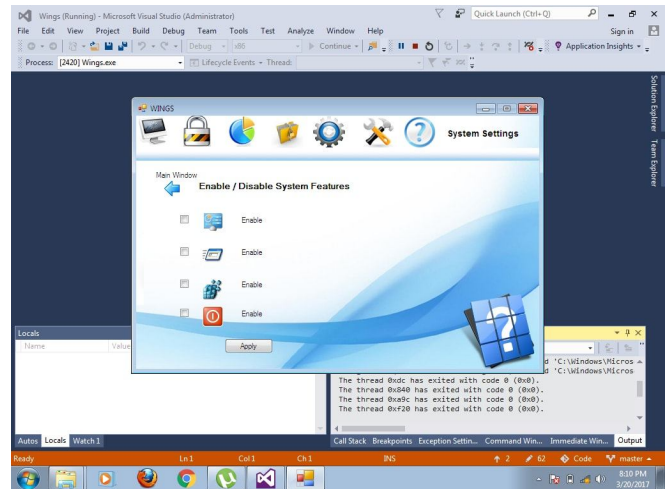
Wings (Running) - Microsoft Visual Studio (Administrator)
Quick Launch (Ctrl+Q)
File Edit View Project Build Debug Team Tools Test Analyze Window Help
Sign in
Debug x86 Continue
Application Insights
Process: [2420] Wings.exe Lifecycle Events Thread:
Solution Explorer
Team Explorer
WINGS
System Settings
Main Window
Enable / Disable System Features
Enable
Enable
Enable
Enable
Apply
Locals
Name Value
d 'C:\Windows\Micros
d 'C:\Windows\Micros
The thread 0xdc has exited with code 0 (0x0).
The thread 0x840 has exited with code 0 (0x0).
The thread 0xa9c has exited with code 0 (0x0).
The thread 0xf20 has exited with code 0 (0x0).
Autos Locals Watch 1
Call Stack Breakpoints Exception Settin... Command Win... Immediate Win... Output
Ready Ln 1 Col 1 Ch 1 INS 2 62 Code master
8:10 PM
3/20/2017